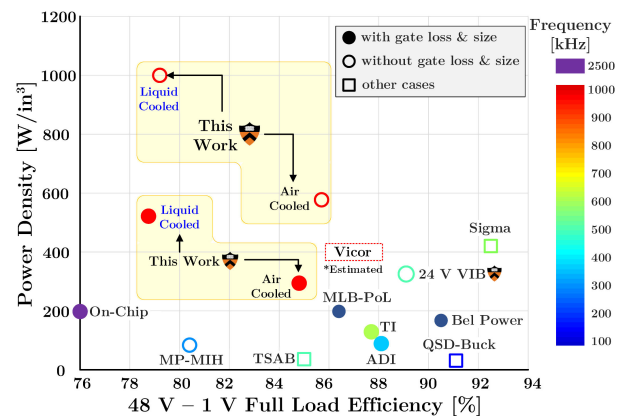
Power Density [W/in$^3$]

1200
1000
800
600
400
200
0

76 78 80 82 84 86 88 90 92 94

48 V − 1 V Full Load Efficiency [%]

with gate loss & size
without gate loss & size
other cases

Frequency [kHz]
2500
1000
900
800
700
600
500
400
300
200
100

Liquid Cooled
This Work
Air Cooled
Liquid Cooled
This Work
Air Cooled
Vicor
*Estimated
Sigma
24 V VIB
MLB-PoL
On-Chip
TI
Bel Power
MP-MIH
TSAB
ADI
QSD-Buck